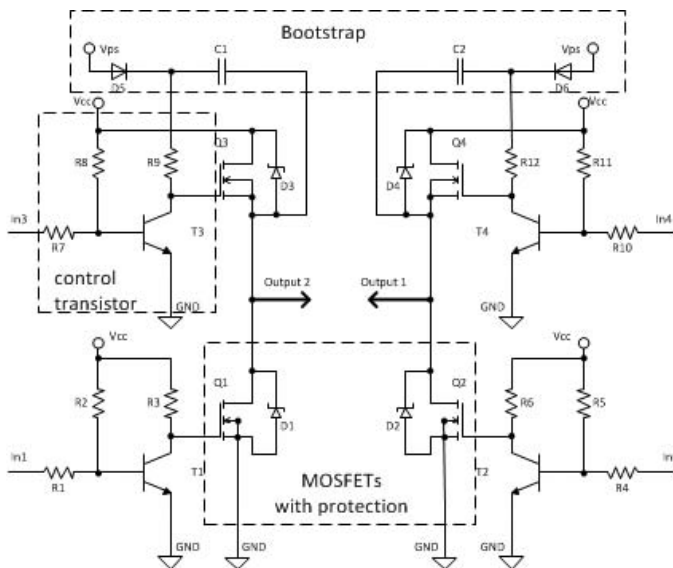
Bootstrap
Vps
D5
C1
C2
Vps
D6
Vcc
Vcc
R8
R9
Q3
D3
Q4
D4
R12
R11
In3
R7
T3
T4
R10
In4
control transistor
GND
Output 2
Output 1
GND
Vcc
Vcc
R2
R3
Q1
D1
D2
Q2
R6
R5
In1
R1
T1
T2
R4
In
MOSFETs with protection
GND
GND
GND
GND